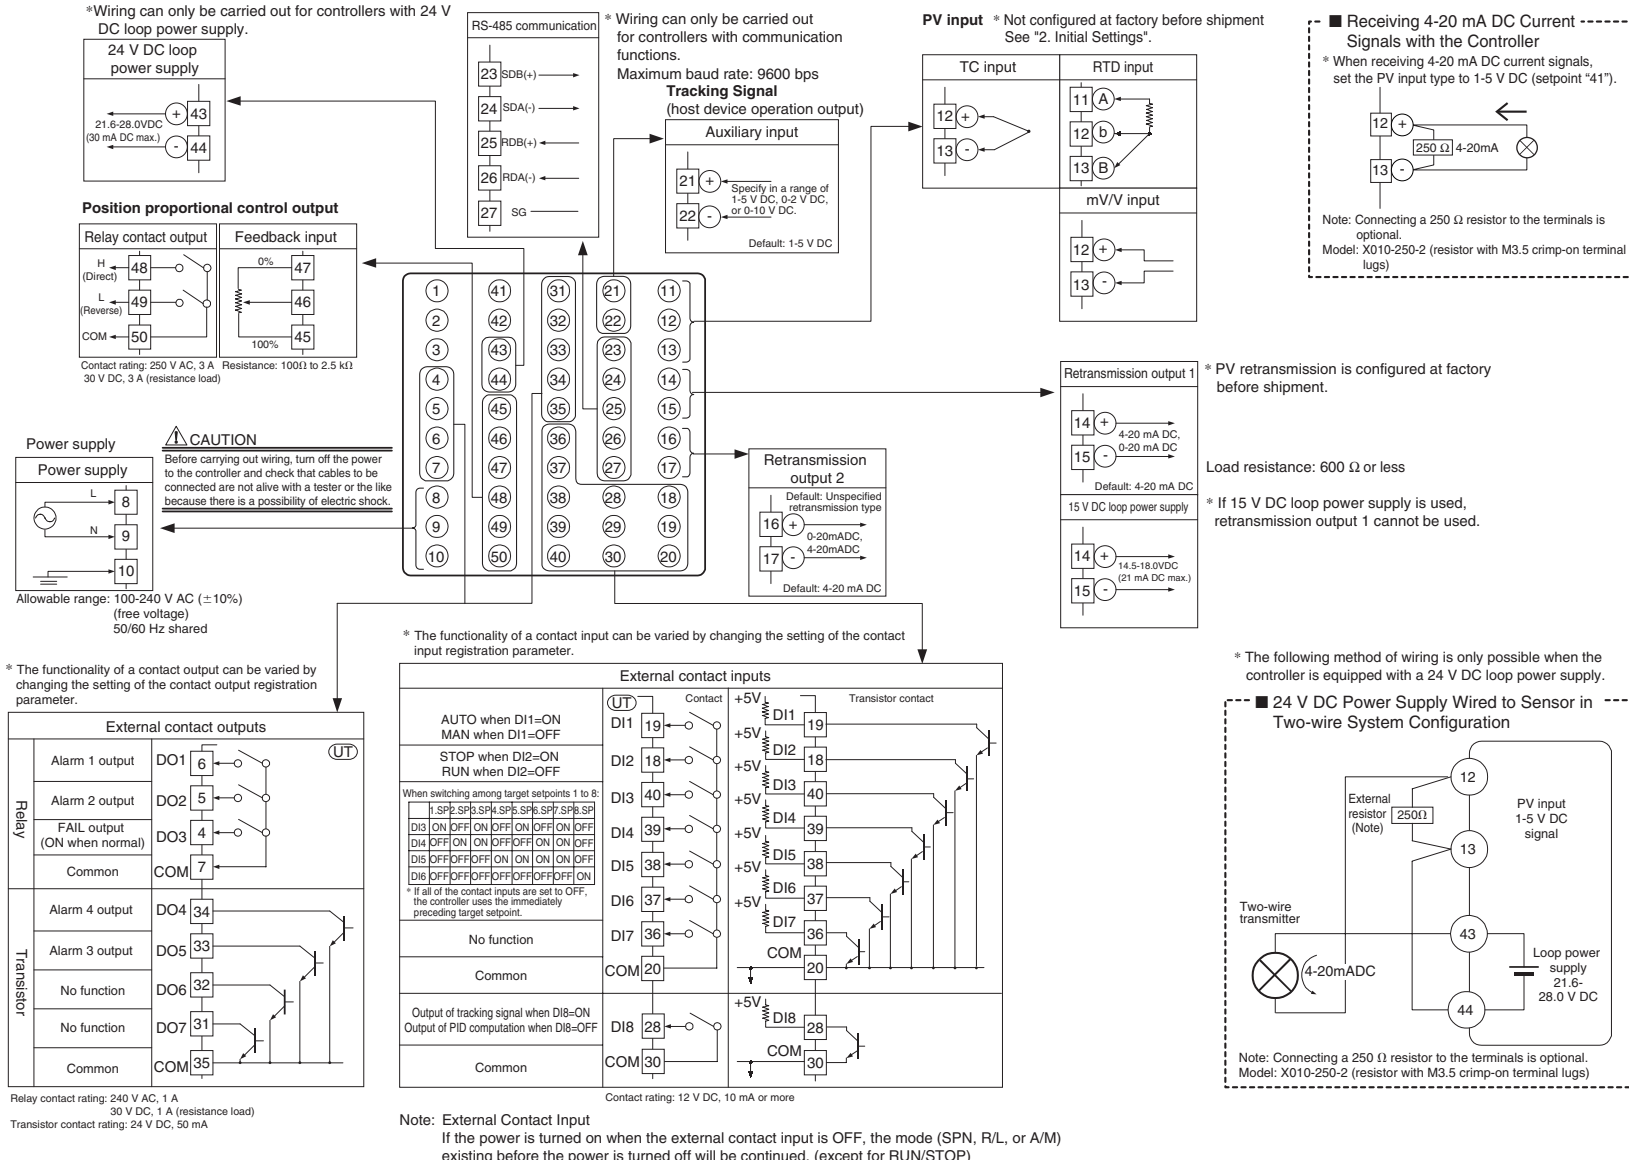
*Wiring can only be carried out for controllers with 24 V DC loop power supply.

24 V DC loop power supply

21.6-28.0VDC (30 mA DC max.)
+ 43
- 44

RS-485 communication
23 SDB(+)
24 SDA(-)
25 RDB(+)
26 RDA(-)
27 SG

* Wiring can only be carried out for controllers with communication functions.
Maximum baud rate: 9600 bps

Tracking Signal
(host device operation output)

Auxiliary input
21 +
22 -
Specify in a range of 1-5 V DC, 0-2 V DC, or 0-10 V DC.
Default: 1-5 V DC

PV input * Not configured at factory before shipment
See "2. Initial Settings".

TC input
12 +
13 -

RTD input
11 A
12 b
13 B

mV/V input
12 +
13 -

■ Receiving 4-20 mA DC Current Signals with the Controller
* When receiving 4-20 mA DC current signals, set the PV input type to 1-5 V DC (setpoint "41").
12 +
13 -
250 Ω 4-20mA
Note: Connecting a 250 Ω resistor to the terminals is optional.
Model: X010-250-2 (resistor with M3.5 crimp-on terminal lugs)

Position proportional control output

Relay contact output
H (Direct) 48
L (Reverse) 49
COM 50

Feedback input
0% 47
46
100% 45

Contact rating: 250 V AC, 3 A
30 V DC, 3 A (resistance load)
Resistance: 100Ω to 2.5 kΩ

1 2 3 4 5 6 7 8 9 10
41 42 43 44 45 46 47 48 49 50
31 32 33 34 35 36 37 38 39 40
21 22 23 24 25 26 27 28 29 30
11 12 13 14 15 16 17 18 19 20

Retransmission output 1
14 +
15 -
4-20 mA DC, 0-20 mA DC
Default: 4-20 mA DC

* PV retransmission is configured at factory before shipment.

Load resistance: 600 Ω or less

15 V DC loop power supply
14 +
15 -
14.5-18.0VDC (21 mA DC max.)

* If 15 V DC loop power supply is used, retransmission output 1 cannot be used.

Power supply

CAUTION
Before carrying out wiring, turn off the power to the controller and check that cables to be connected are not alive with a tester or the like because there is a possibility of electric shock.

Power supply
L 8
N 9
10

Allowable range: 100-240 V AC (±10%)
(free voltage)
50/60 Hz shared

Retransmission output 2
Default: Unspecified retransmission type
16 +
17 -
0-20mADC, 4-20mADC
Default: 4-20 mA DC

* The functionality of a contact input can be varied by changing the setting of the contact input registration parameter.

* The functionality of a contact output can be varied by changing the setting of the contact output registration parameter.

External contact outputs

UT

| | | | |
|---|---|---|---|
| Relay | Alarm 1 output | DO1 | 6 |
| | Alarm 2 output | DO2 | 5 |
| | FAIL output (ON when normal) | DO3 | 4 |
| | Common | COM | 7 |
| Transistor | Alarm 4 output | DO4 | 34 |
| | Alarm 3 output | DO5 | 33 |
| | No function | DO6 | 32 |
| | No function | DO7 | 31 |
| | Common | COM | 35 |

Relay contact rating: 240 V AC, 1 A
30 V DC, 1 A (resistance load)
Transistor contact rating: 24 V DC, 50 mA

External contact inputs

UT Contact +5V Transistor contact

AUTO when DI1=ON
MAN when DI1=OFF
DI1 19

STOP when DI2=ON
RUN when DI2=OFF
DI2 18

When switching among target setpoints 1 to 8:

| | 1.SP | 2.SP | 3.SP | 4.SP | 5.SP | 6.SP | 7.SP | 8.SP |
|---|---|---|---|---|---|---|---|---|
| DI3 | ON | OFF | ON | OFF | ON | OFF | ON | OFF |
| DI4 | OFF | ON | ON | OFF | OFF | ON | ON | OFF |
| DI5 | OFF | OFF | OFF | ON | ON | ON | ON | OFF |
| DI6 | OFF | OFF | OFF | OFF | OFF | OFF | OFF | ON |

* If all of the contact inputs are set to OFF, the controller uses the immediately preceding target setpoint.

DI3 40
DI4 39
DI5 38
DI6 37

No function
DI7 36

Common
COM 20

Output of tracking signal when DI8=ON
Output of PID computation when DI8=OFF
DI8 28

Common
COM 30

+5V DI1 19
+5V DI2 18
+5V DI3 40
+5V DI4 39
+5V DI5 38
+5V DI6 37
+5V DI7 36
COM 20
+5V DI8 28
COM 30

Contact rating: 12 V DC, 10 mA or more

Note: External Contact Input
If the power is turned on when the external contact input is OFF, the mode (SPN, R/L, or A/M) existing before the power is turned off will be continued. (except for RUN/STOP)

* The following method of wiring is only possible when the controller is equipped with a 24 V DC loop power supply.

■ 24 V DC Power Supply Wired to Sensor in Two-wire System Configuration

12
External resistor (Note) 250Ω
13
PV input 1-5 V DC signal
Two-wire transmitter
4-20mADC
43
Loop power supply 21.6-28.0 V DC
44

Note: Connecting a 250 Ω resistor to the terminals is optional.
Model: X010-250-2 (resistor with M3.5 crimp-on terminal lugs)